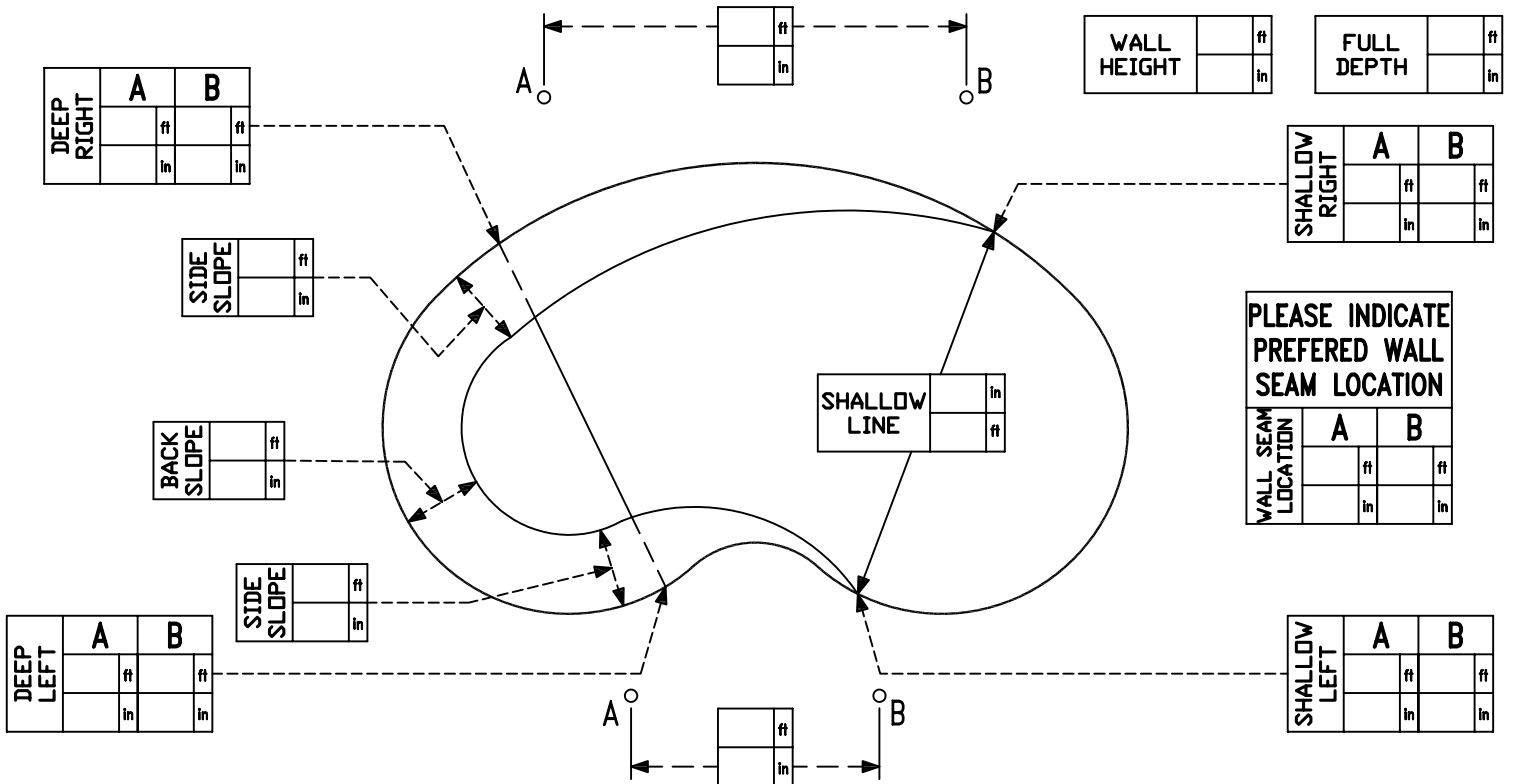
ft
in
A
B

WALL HEIGHT
ft
in

FULL DEPTH
ft
in

DEEP RIGHT
| A | | B | |
|---|---|---|---|
| | ft | | ft |
| | in | | in |

SHALLOW RIGHT
| A | | B | |
|---|---|---|---|
| | ft | | ft |
| | in | | in |

SIDE SLOPE
ft
in

PLEASE INDICATE PREFERED WALL SEAM LOCATION

WALL SEAM LOCATION
| A | | B | |
|---|---|---|---|
| | ft | | ft |
| | in | | in |

SHALLOW LINE
in
ft

BACK SLOPE
ft
in

SIDE SLOPE
ft
in

DEEP LEFT
| A | | B | |
|---|---|---|---|
| | ft | | ft |
| | in | | in |

SHALLOW LEFT
| A | | B | |
|---|---|---|---|
| | ft | | ft |
| | in | | in |

A
B
ft
in